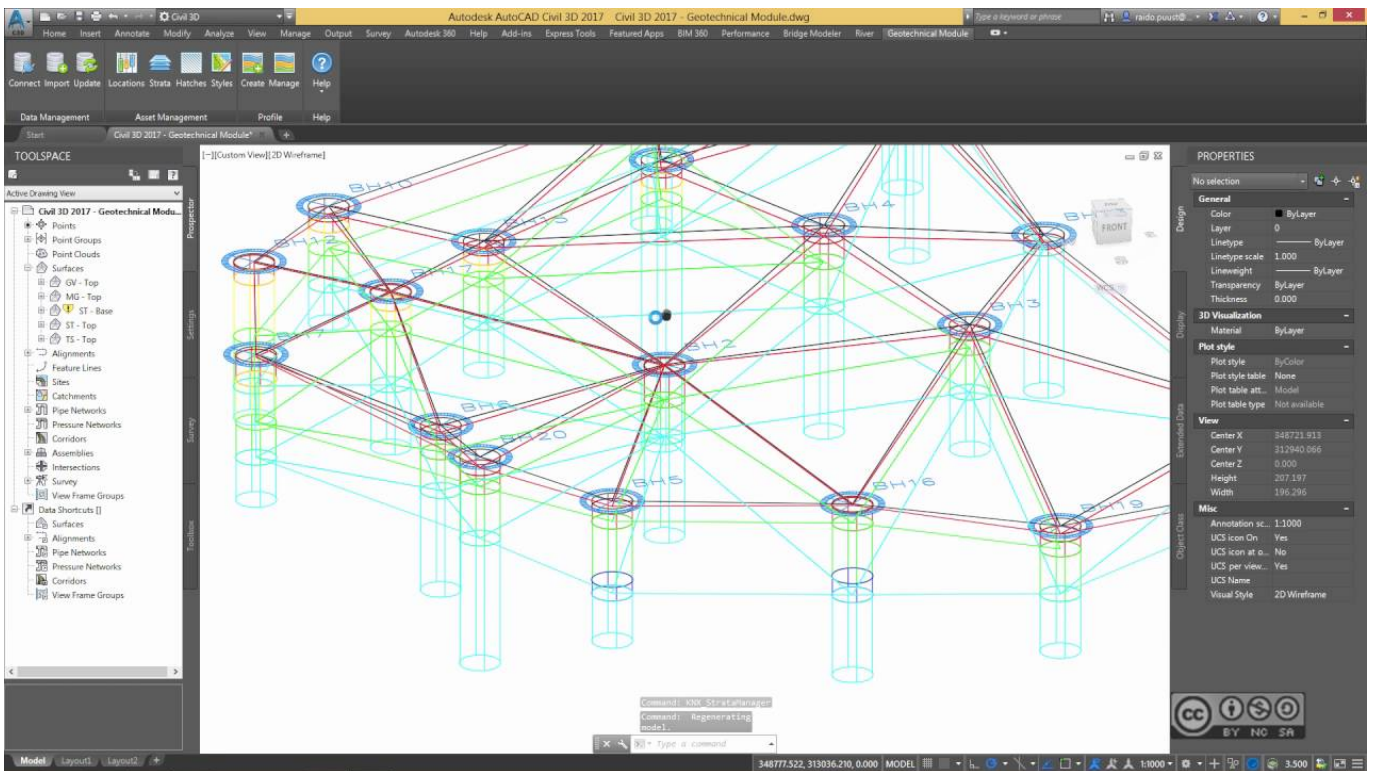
Civil 3D

Autodesk AutoCAD Civil 3D 2017 Civil 3D 2017 - Geotechnical Module.dwg

Type a keyword or phrase

raido.puust@...

Home Insert Annotate Modify Analyze View Manage Output Survey Autodesk 360 Help Add-ins Express Tools Featured Apps BIM 360 Performance Bridge Modeler River Geotechnical Module

Connect Import Update Locations Strata Hatches Styles Create Manage Help

Data Management Asset Management Profile Help

Start Civil 3D 2017 - Geotechnical Module*

TOOLSPACE

Active Drawing View

Civil 3D 2017 - Geotechnical Modu...
Points
Point Groups
Point Clouds
Surfaces
GV - Top
MG - Top
ST - Base
ST - Top
TS - Top
Alignments
Feature Lines
Sites
Catchments
Pipe Networks
Pressure Networks
Corridors
Assemblies
Intersections
Survey
View Frame Groups
Data Shortcuts []
Surfaces
Alignments
Pipe Networks
Pressure Networks
Corridors
View Frame Groups

Prospector Settings Survey Toolbox

[−][Custom View][2D Wireframe]

BH10 BH12 BH7 BH4 BH3 BH2 BH6 BH20 BH5 BH16 BH19

FRONT

WCS

PROPERTIES

No selection

General
Color ByLayer
Layer 0
Linetype ByLayer
Linetype scale 1.000
Lineweight ByLayer
Transparency ByLayer
Thickness 0.000
3D Visualization
Material ByLayer
Plot style
Plot style ByColor
Plot style table None
Plot table att... Model
Plot table type Not available
View
Center X 348721.913
Center Y 312940.066
Center Z 0.000
Height 207.197
Width 196.296
Misc
Annotation sc... 1:1000
UCS icon On Yes
UCS icon at o... No
UCS per view... Yes
UCS Name
Visual Style 2D Wireframe

Design Display Extended Data Object Class

Command: KNX_StrataManager
Command: Regenerating model.

Type a command

BY NC SA

Model Layout1 Layout2

348777.522, 313036.210, 0.000 MODEL 1:1000 3.500